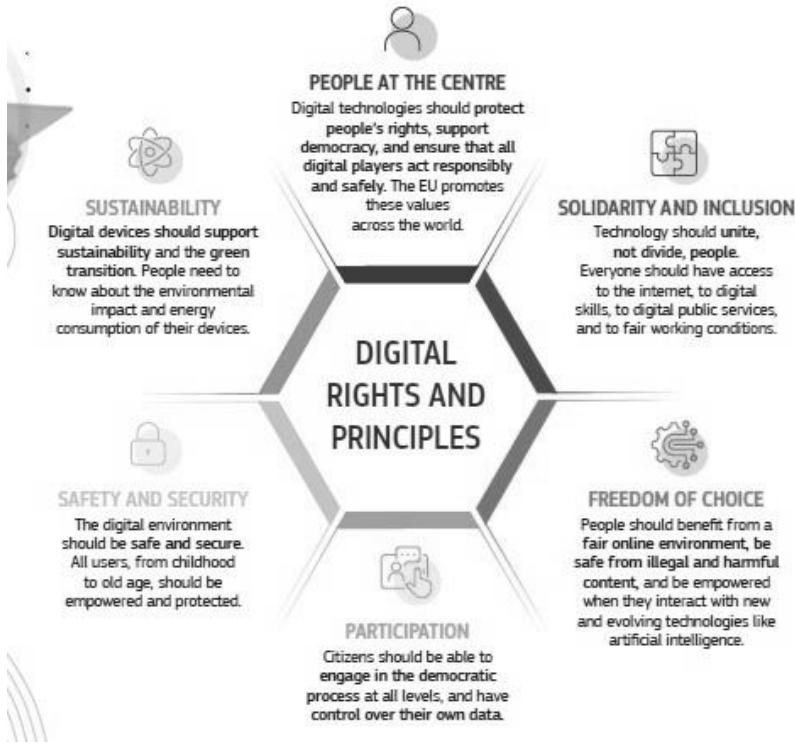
PEOPLE AT THE CENTRE
Digital technologies should protect people's rights, support democracy, and ensure that all digital players act responsibly and safely. The EU promotes these values across the world.

SUSTAINABILITY
Digital devices should support sustainability and the green transition. People need to know about the environmental impact and energy consumption of their devices.

SOLIDARITY AND INCLUSION
Technology should unite, not divide, people. Everyone should have access to the internet, to digital skills, to digital public services, and to fair working conditions.

DIGITAL RIGHTS AND PRINCIPLES

SAFETY AND SECURITY
The digital environment should be safe and secure. All users, from childhood to old age, should be empowered and protected.

FREEDOM OF CHOICE
People should benefit from a fair online environment, be safe from illegal and harmful content, and be empowered when they interact with new and evolving technologies like artificial intelligence.

PARTICIPATION
Citizens should be able to engage in the democratic process at all levels, and have control over their own data.